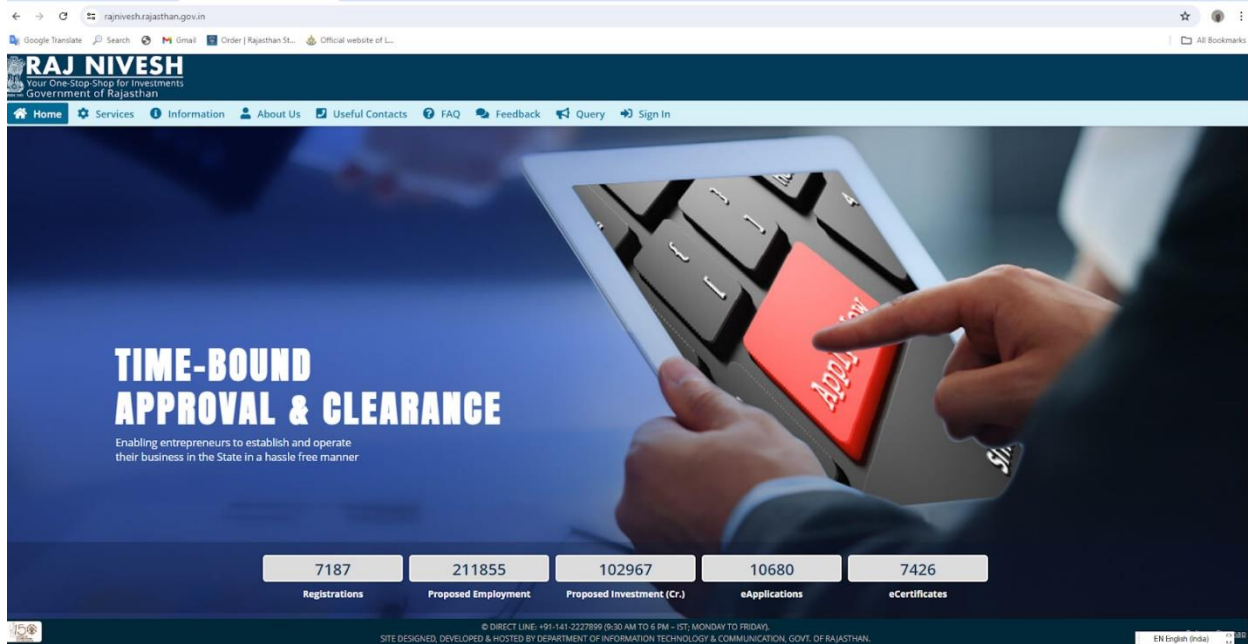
rajnivesh.rajasthan.gov.in

Google Translate Search Gmail Order | Rajasthan St... Official website of I...

All Bookmarks

RAJ NIVESH
Your One-Stop-Shop for Investments
Government of Rajasthan

Home Services Information About Us Useful Contacts FAQ Feedback Query Sign In

Apply Now

TIME-BOUND
APPROVAL & CLEARANCE

Enabling entrepreneurs to establish and operate their business in the State in a hassle free manner

| 7187 | 211855 | 102967 | 10680 | 7426 |
|---|---|---|---|---|
| Registrations | Proposed Employment | Proposed Investment (Cr.) | eApplications | eCertificates |

© DIRECT LINE: +91-141-2227899 (9:30 AM TO 6 PM – IST; MONDAY TO FRIDAY).
SITE DESIGNED, DEVELOPED & HOSTED BY DEPARTMENT OF INFORMATION TECHNOLOGY & COMMUNICATION, GOVT. OF RAJASTHAN.

EN English (India)